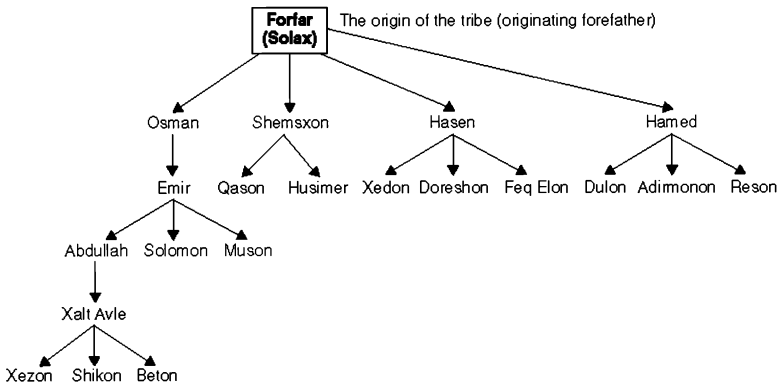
Forfar (Solax)
The origin of the tribe (originating forefather)

Osman
Shemsxon
Hasen
Hamed

Emir
Qason
Husimer
Xedon
Doreshon
Feq Elon
Dulon
Adirmonon
Reson

Abdullah
Solomon
Muson

Xalt Avle

Xezon
Shikon
Beton